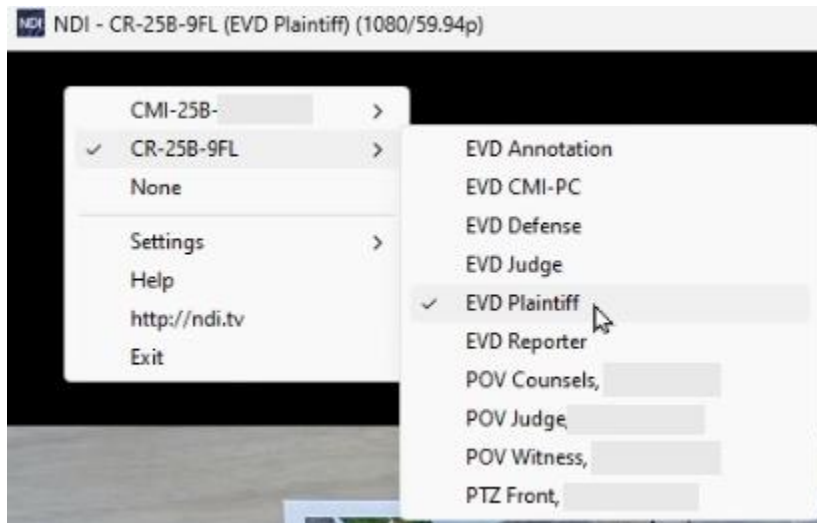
NDI NDI - CR-25B-9FL (EVD Plaintiff) (1080/59.94p)

CMI-25B- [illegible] >
✓ CR-25B-9FL >
None

Settings >
Help
http://ndi.tv
Exit

EVD Annotation
EVD CMI-PC
EVD Defense
EVD Judge
✓ EVD Plaintiff
EVD Reporter
POV Counsels, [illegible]
POV Judge, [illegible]
POV Witness, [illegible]
PTZ Front, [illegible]